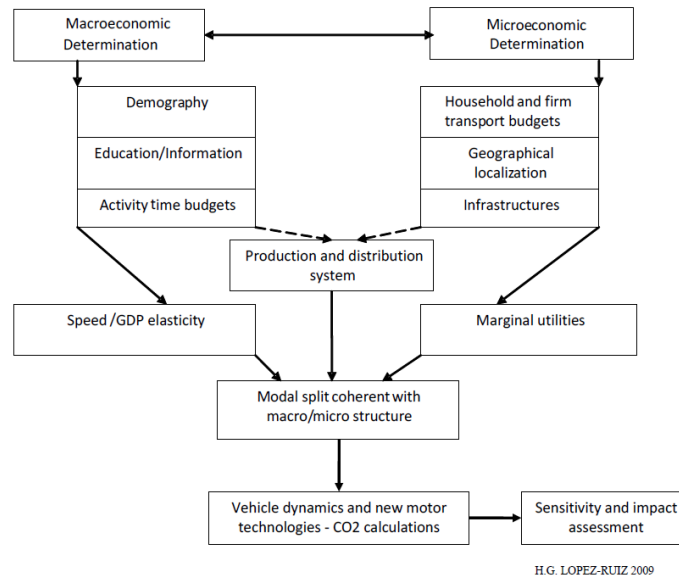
Macroeconomic Determination

Microeconomic Determination

Demography

Education/Information

Activity time budgets

Household and firm transport budgets

Geographical localization

Infrastructures

Production and distribution system

Speed /GDP elasticity

Marginal utilities

Modal split coherent with macro/micro structure

Vehicle dynamics and new motor technologies - CO2 calculations

Sensitivity and impact assessment

H.G. LOPEZ-RUIZ 2009